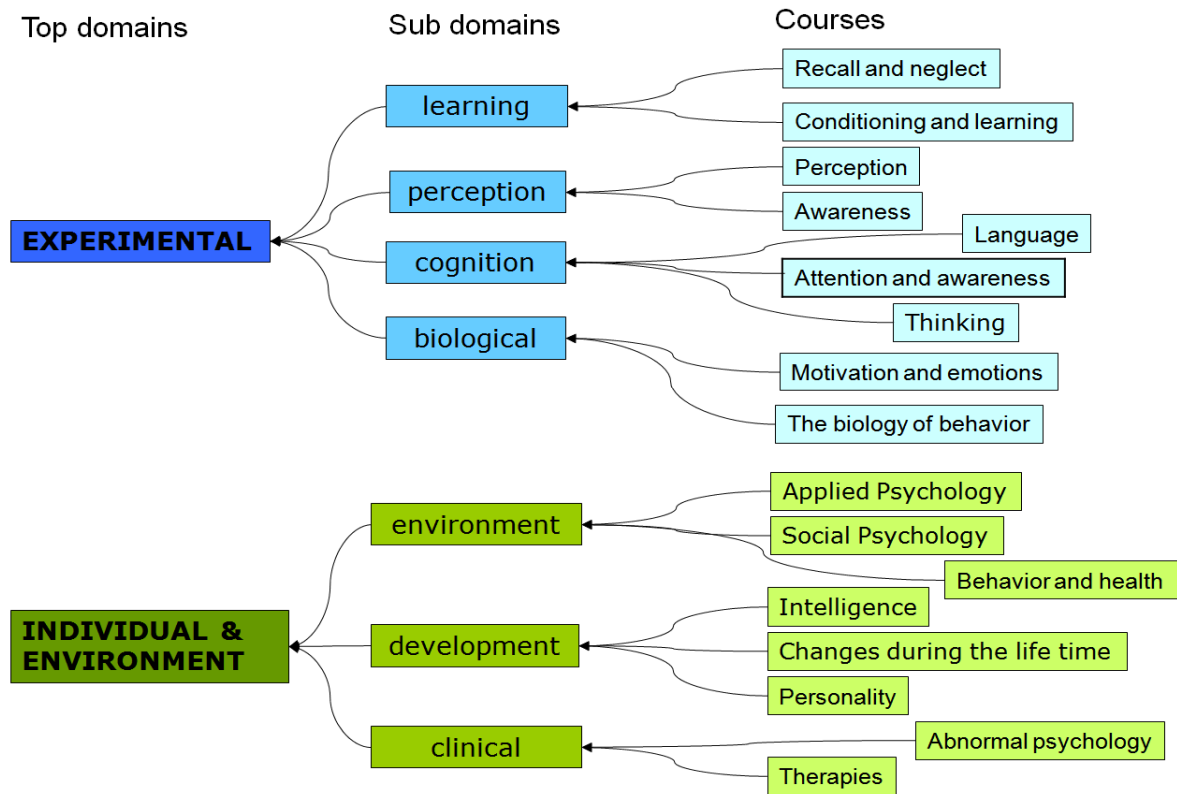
Top domains

Sub domains

Courses

EXPERIMENTAL

learning

Recall and neglect

Conditioning and learning

perception

Perception

Awareness

cognition

Language

Attention and awareness

Thinking

biological

Motivation and emotions

The biology of behavior

INDIVIDUAL & ENVIRONMENT

environment

Applied Psychology

Social Psychology

Behavior and health

development

Intelligence

Changes during the life time

Personality

clinical

Abnormal psychology

Therapies